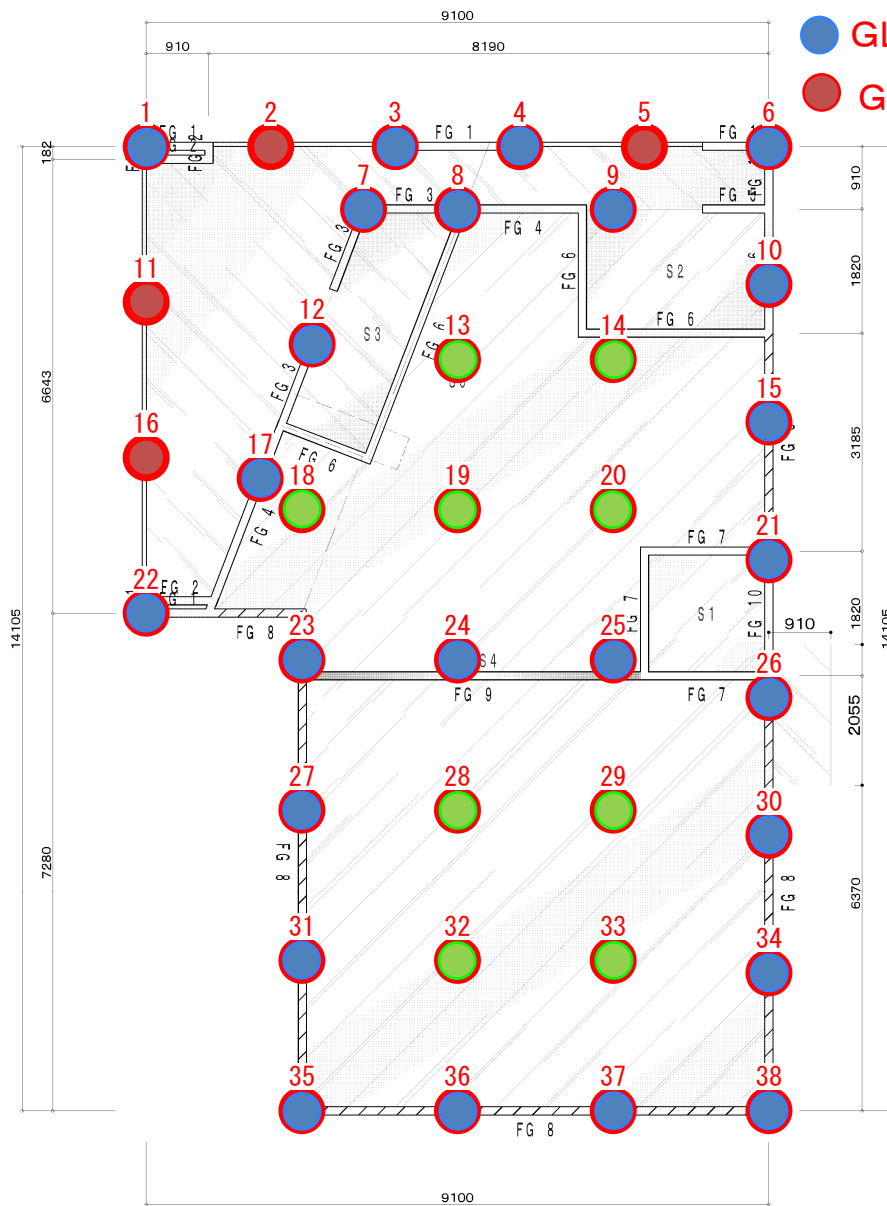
9100
910
8190
GL
G
1
2
3
4
5
6
FG 1
FG 2
FG 2
FG 1
FG 1
182
910
7
8
9
FG 3
FG 3
FG 4
FG 6
FG
10
S2
1820
11
12
S3
13
14
FG 6
FG 6
FG 3
6643
15
3185
16
17
FG 6
18
19
20
FG 4
FG 7
21
22
FG 2
FG 1
FG 8
S1
FG 7
FG 10
910
1820
14105
23
24
S4
25
26
FG 9
FG 7
2055
27
28
29
30
FG 8
FG 8
7280
6370
31
32
33
34
35
36
37
38
FG 8
9100